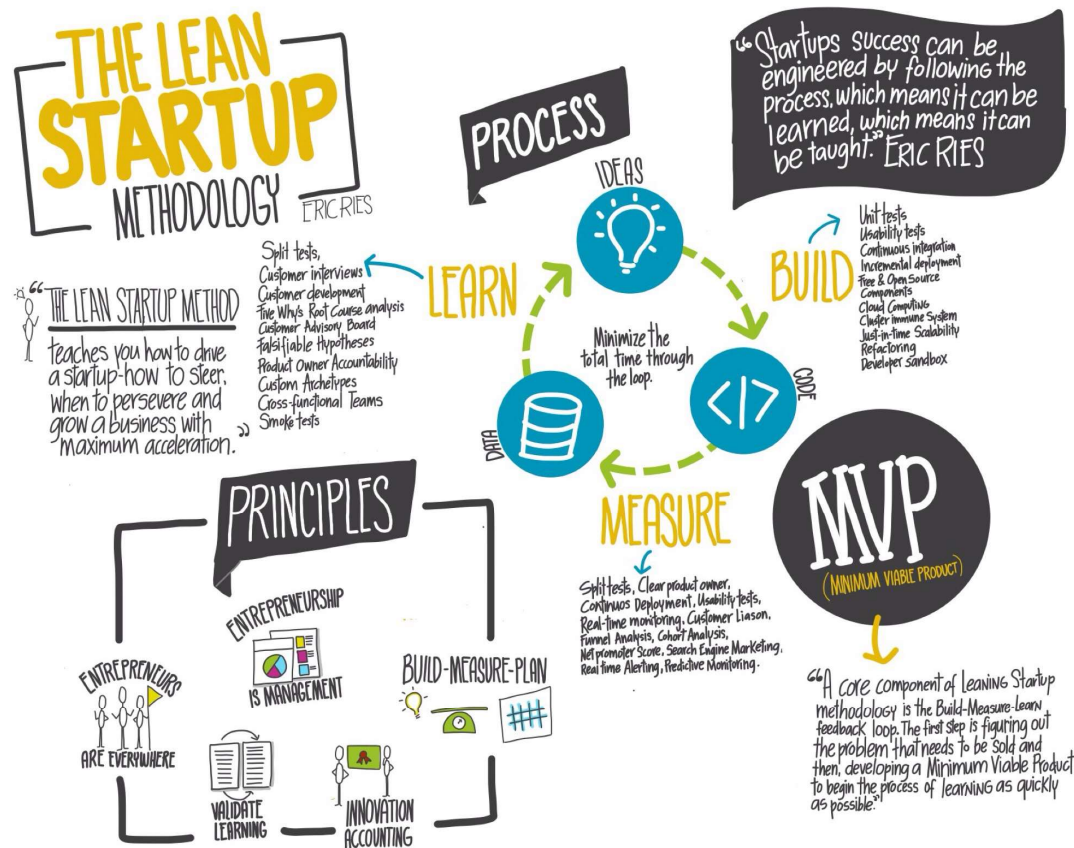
THE LEAN STARTUP METHODOLOGY ERIC RIES

"THE LEAN STARTUP METHOD teaches you how to drive a startup-how to steer, when to persevere and grow a business with maximum acceleration."

PROCESS

"Startups success can be engineered by following the process, which means it can be learned, which means it can be taught." ERIC RIES

IDEAS

LEARN

Split tests,
Customer interviews
Customer development
Five Why's Root Course analysis
Customer Advisory Board
Falsifiable Hypotheses
Product Owner Accountability
Custom Archetypes
Cross-functional Teams
Smoke tests

BUILD

Unit tests
Usability tests
Continuous integration
Incremental deployment
Free & Open Source Components
Cloud Computing
Cluster Immune System
Just-in-time Scalability
Refactoring
Developer sandbox

Minimize the total time through the loop.

CODE

DATA

MEASURE

Split tests, Clear product owner, Continuos Deployment, Usability tests, Real-time monitoring, Customer Liason, Funnel Analysis, Cohort Analysis, Net promoter Score, Search Engine Marketing, Real time Alerting, Predictive Monitoring.

MVP (MINIMUM VIABLE PRODUCT)

"A core component of Leaning Startup methodology is the Build-Measure-Learn feedback loop. The first step is figuring out the problem that needs to be sold and then, developing a Minimum Viable Product to begin the process of learning as quickly as possible."

PRINCIPLES

ENTREPRENEURS ARE EVERYWHERE

ENTREPRENEURSHIP IS MANAGEMENT

BUILD-MEASURE-PLAN

VALIDATE LEARNING

INNOVATION ACCOUNTING